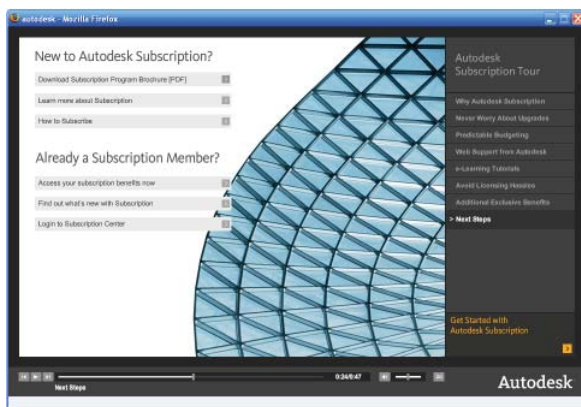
autodesk - Mozilla Firefox

New to Autodesk Subscription?

Download Subscription Program Brochure (PDF)

Learn more about Subscription

How to Subscribe

Already a Subscription Member?

Access your subscription benefits now

Find out what's new with Subscription

Login to Subscription Center

Autodesk Subscription Tour

Why Autodesk Subscription

Never Worry About Upgrades

Predictable Budgeting

Web Support from Autodesk

e-Learning Tutorials

Avoid Licensing Hassles

Additional Exclusive Benefits

> Next Steps

Get Started with Autodesk Subscription

0:24/0:47

Next Steps

Autodesk